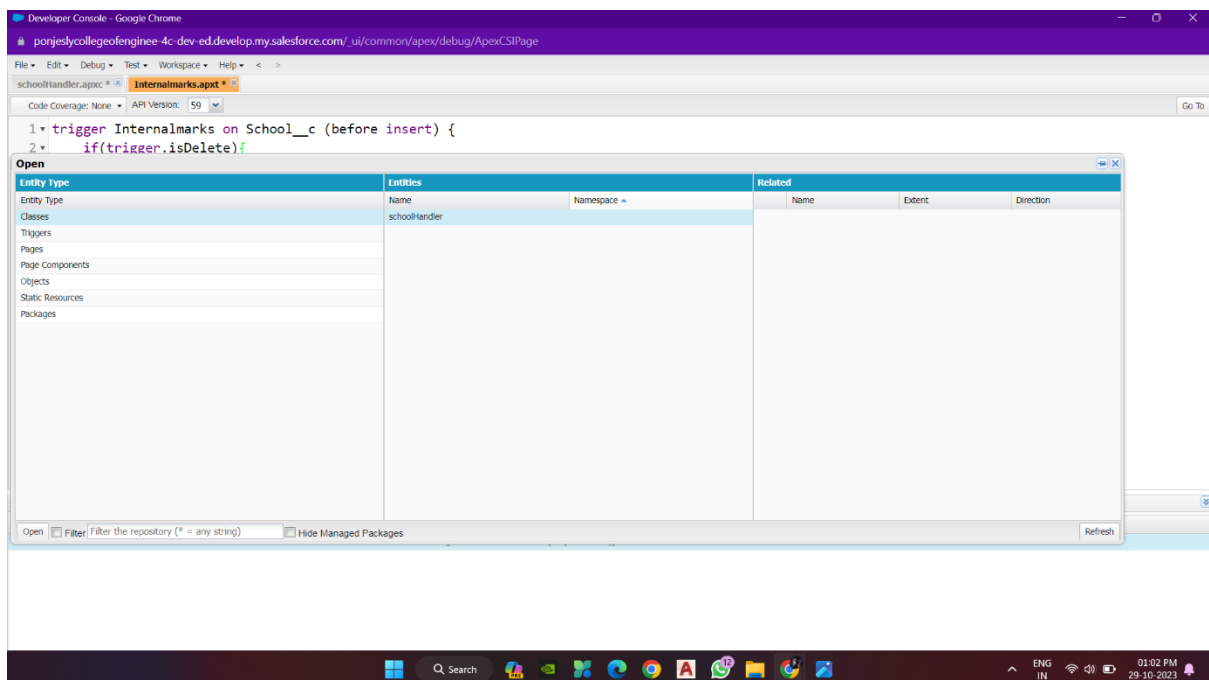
Developer Console - Google Chrome

ponjeslycollegeofenginee-4c-dev-ed.develop.my.salesforce.com/_ui/common/apex/debug/ApexCSIPage

File ▾ Edit ▾ Debug ▾ Test ▾ Workspace ▾ Help ▾ < >

schoolHandler.apxc * × Internalmarks.apxt * ×

Code Coverage: None ▾ API Version: 59 ▾

Go To

1 ▾ trigger Internalmarks on School__c (before insert) {
2 ▾ if(trigger.isDelete){

Open

| Entity Type |
|---|
| Entity Type |
| Classes |
| Triggers |
| Pages |
| Page Components |
| Objects |
| Static Resources |
| Packages |

Entities

| Name | Namespace ▲ |
|---|---|
| schoolHandler | |

Related

| Name | Extent | Direction |
|---|---|---|

Open Filter Filter the repository (* = any string) Hide Managed Packages Refresh

Search

ENG IN 01:02 PM 29-10-2023